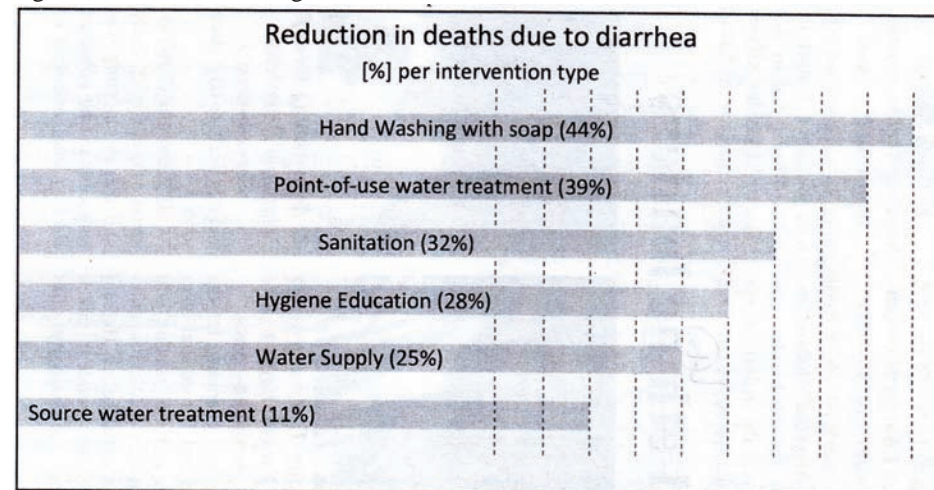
Reduction in deaths due to diarrhea

[%] per intervention type

Hand Washing with soap (44%)

Point-of-use water treatment (39%)

Sanitation (32%)

Hygiene Education (28%)

Water Supply (25%)

Source water treatment (11%)